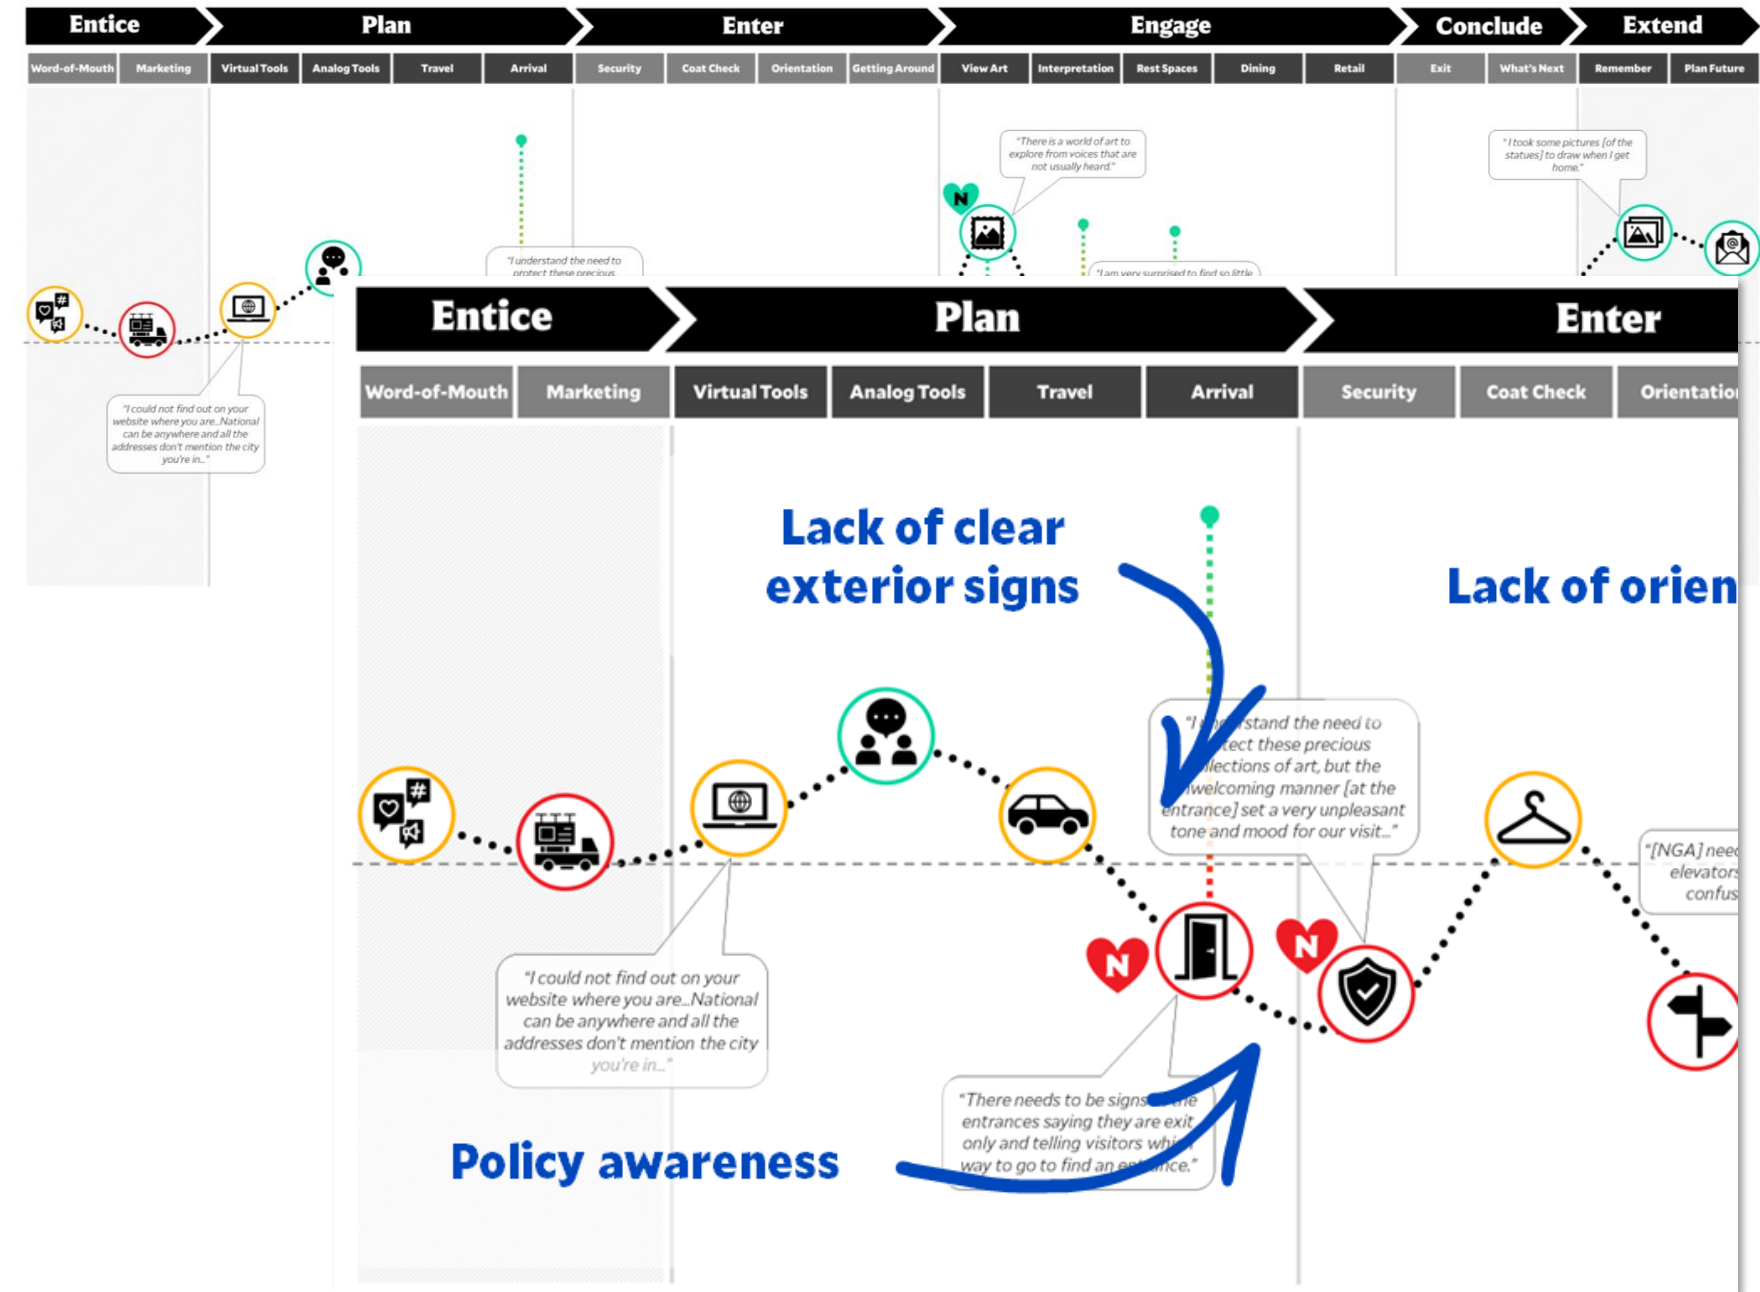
Entice
Plan
Enter
Engage
Conclude
Extend

Word-of-Mouth
Marketing
Virtual Tools
Analog Tools
Travel
Arrival
Security
Coat Check
Orientation
Getting Around
View Art
Interpretation
Rest Spaces
Dining
Retail
Exit
What's Next
Remember
Plan Future

"There is a world of art to explore from voices that are not usually heard."

"I took some pictures [of the statues] to draw when I get home."

"I understand the need to protect these precious

"I am very surprised to find so little

"I could not find out on your website where you are...National can be anywhere and all the addresses don't mention the city you're in..."

Entice
Plan
Enter

Word-of-Mouth
Marketing
Virtual Tools
Analog Tools
Travel
Arrival
Security
Coat Check
Orientatio

Lack of clear exterior signs

Lack of orien

"I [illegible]stand the need to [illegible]tect these precious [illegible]llections of art, but the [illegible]welcoming manner [at the entrance] set a very unpleasant tone and mood for our visit..."

"[NGA] nee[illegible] elevators confus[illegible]

"I could not find out on your website where you are...National can be anywhere and all the addresses don't mention the city you're in..."

"There needs to be signs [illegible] entrances saying they are exit only and telling visitors wh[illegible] way to go to find an en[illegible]nce."

Policy awareness